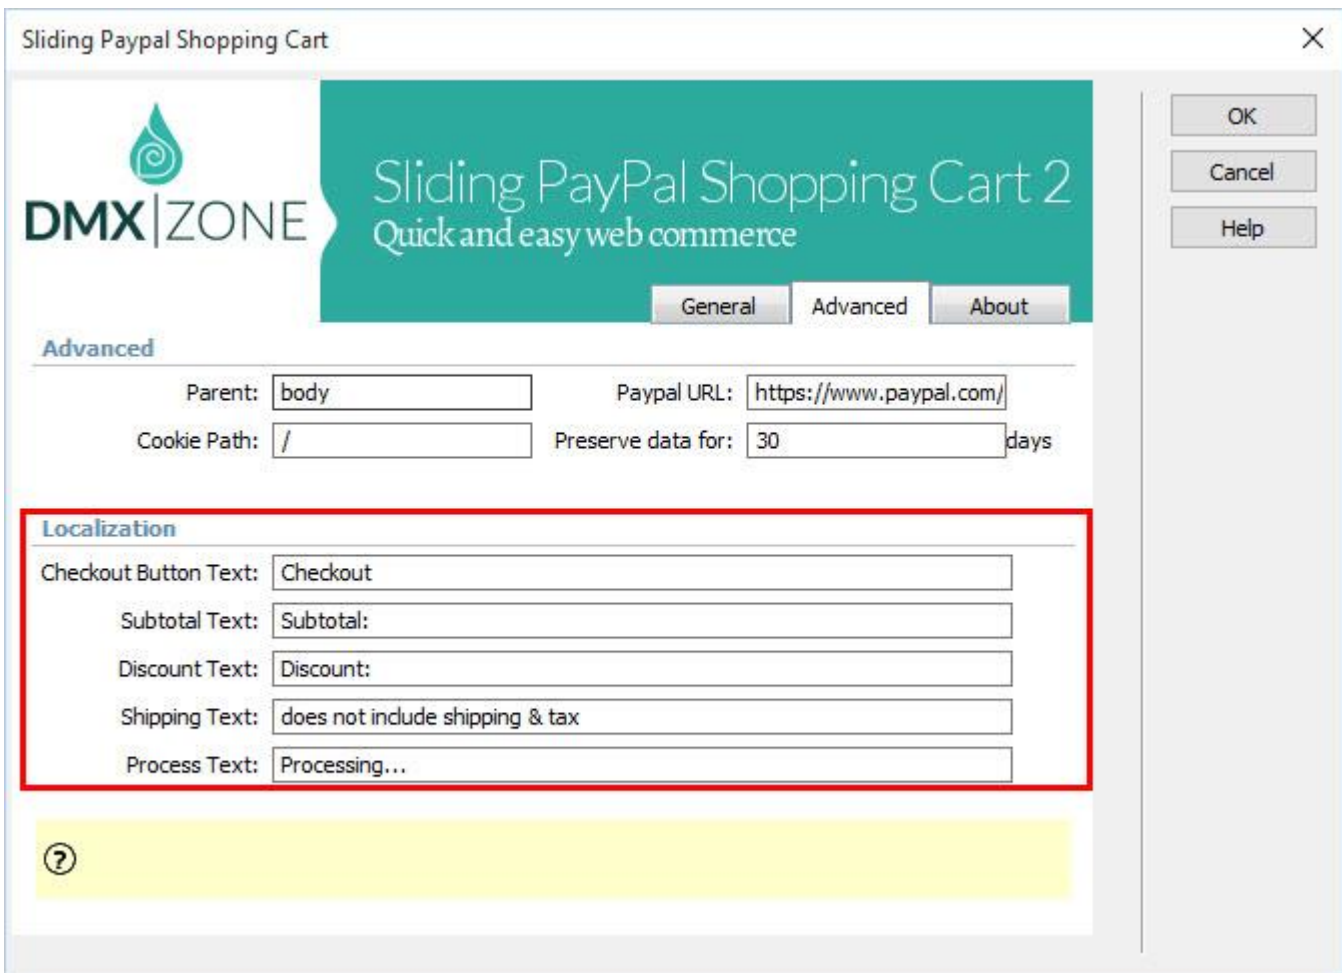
Sliding Paypal Shopping Cart

DMX|ZONE

Sliding PayPal Shopping Cart 2
Quick and easy web commerce

General | Advanced | About

OK
Cancel
Help

Advanced

Parent: body
Paypal URL: https://www.paypal.com/
Cookie Path: /
Preserve data for: 30 days

Localization

Checkout Button Text: Checkout
Subtotal Text: Subtotal:
Discount Text: Discount:
Shipping Text: does not include shipping & tax
Process Text: Processing...

?